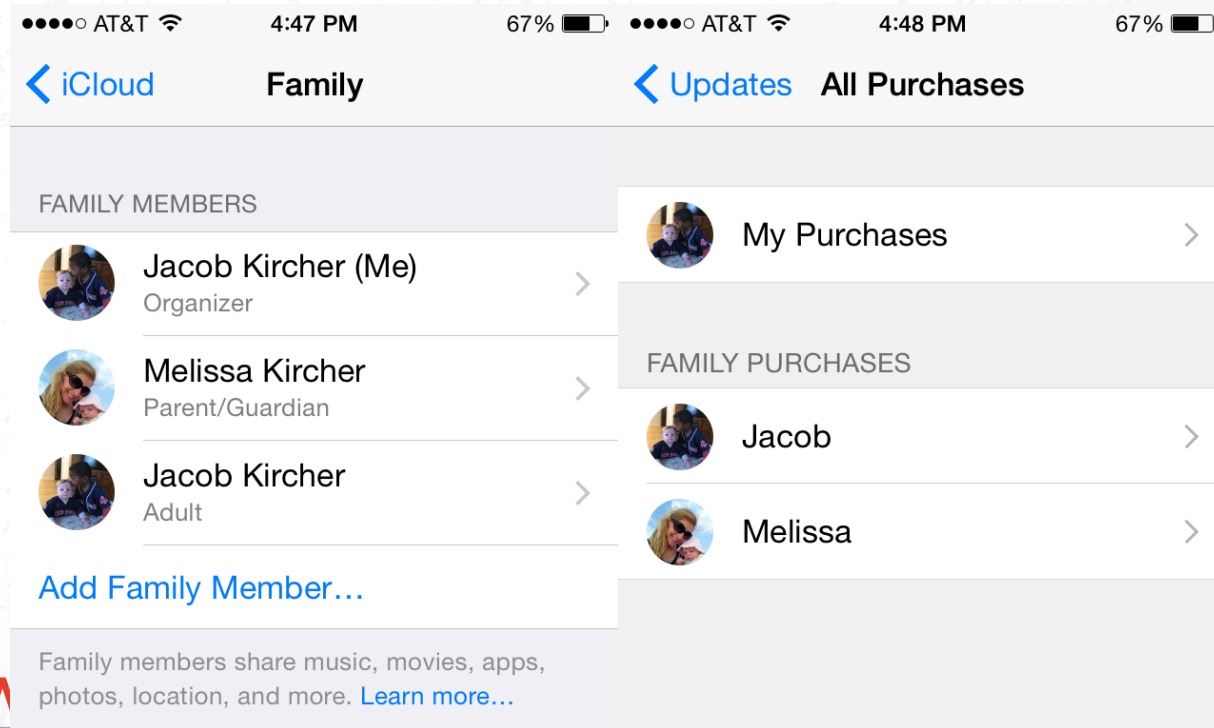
●●●●○ AT&T 4:47 PM 67%

iCloud Family

FAMILY MEMBERS

Jacob Kircher (Me)
Organizer

Melissa Kircher
Parent/Guardian

Jacob Kircher
Adult

Add Family Member…

Family members share music, movies, apps, photos, location, and more. Learn more…

●●●●○ AT&T 4:48 PM 67%

Updates All Purchases

My Purchases

FAMILY PURCHASES

Jacob

Melissa